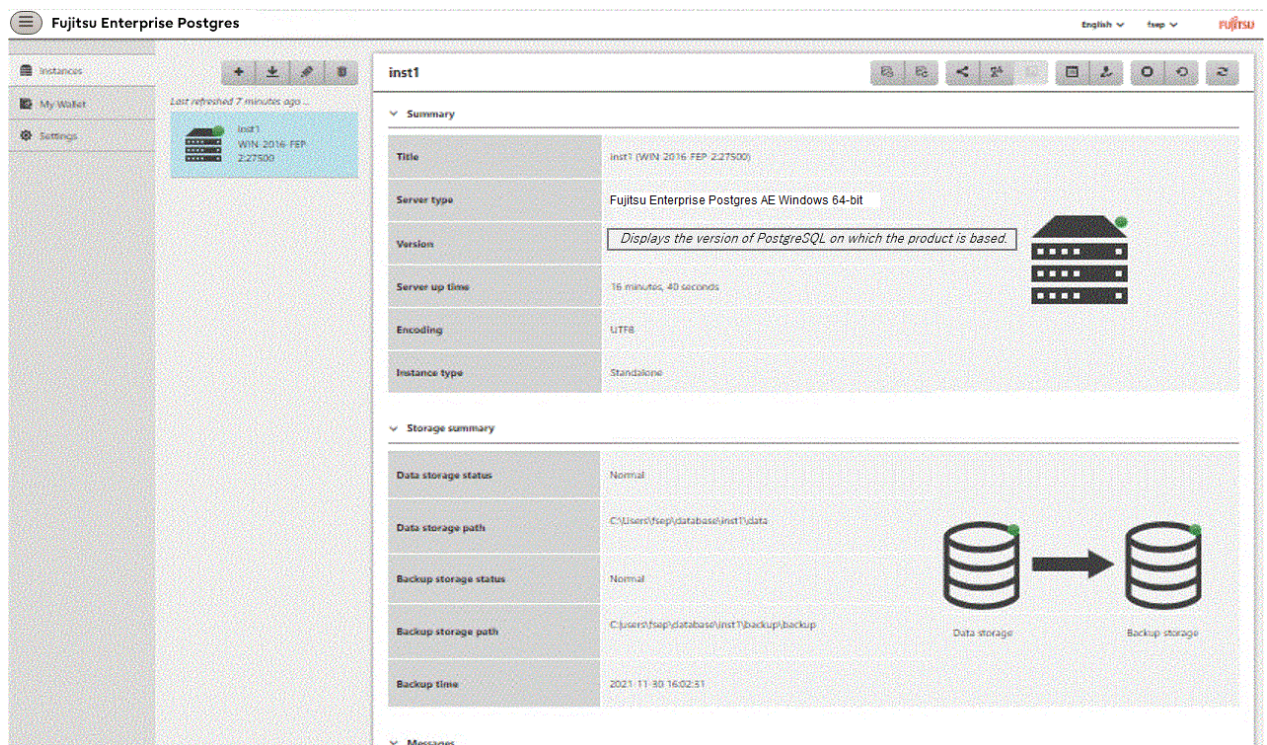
Fujitsu Enterprise Postgres

English ∨ fsep ∨ FUJITSU

Instances
My Wallet
Settings

Last refreshed 7 minutes ago ...

inst1
WIN-2016-FEP-2:27500

inst1

∨ Summary

| Title | inst1 (WIN-2016-FEP-2:27500) |
|---|---|
| Server type | Fujitsu Enterprise Postgres AE Windows 64-bit |
| Version | Displays the version of PostgreSQL on which the product is based. |
| Server up time | 16 minutes, 40 seconds |
| Encoding | UTF8 |
| Instance type | Standalone |

∨ Storage summary

| Data storage status | Normal |
|---|---|
| Data storage path | C:\Users\fsep\database\inst1\data |
| Backup storage status | Normal |
| Backup storage path | C:\users\fsep\database\inst1\backup\backup |
| Backup time | 2021-11-30 16:02:31 |

Data storage

Backup storage

∨ Messages